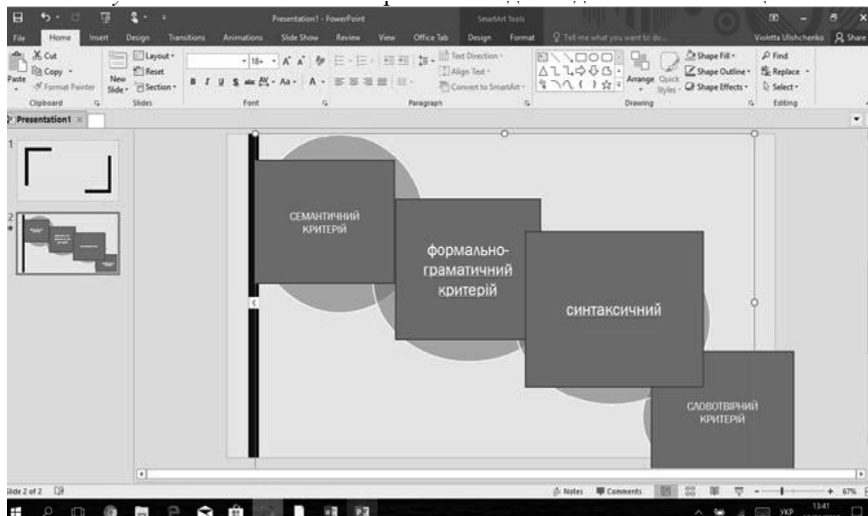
Presentation1 - PowerPoint
SmartArt Tools
File Home Insert Design Transitions Animations Slide Show Review View Office Tab Design Format Tell me what you want to do...
Violetta Ulishchenko Share
Cut
Copy
Format Painter
Paste
Clipboard
New Slide
Layout
Reset
Section
Slides
Font
Paragraph
Text Direction
Align Text
Convert to SmartArt
Drawing
Arrange
Quick Styles
Shape Fill
Shape Outline
Shape Effects
Find
Replace
Select
Editing
Presentation1
1
2
СЕМАНТИЧНИЙ КРИТЕРІЙ
формально-граматичний критерій
синтаксичний
СЛОВОТВІРНИЙ КРИТЕРІЙ
Slide 2 of 2
Notes
Comments
67%
УКР
13:41